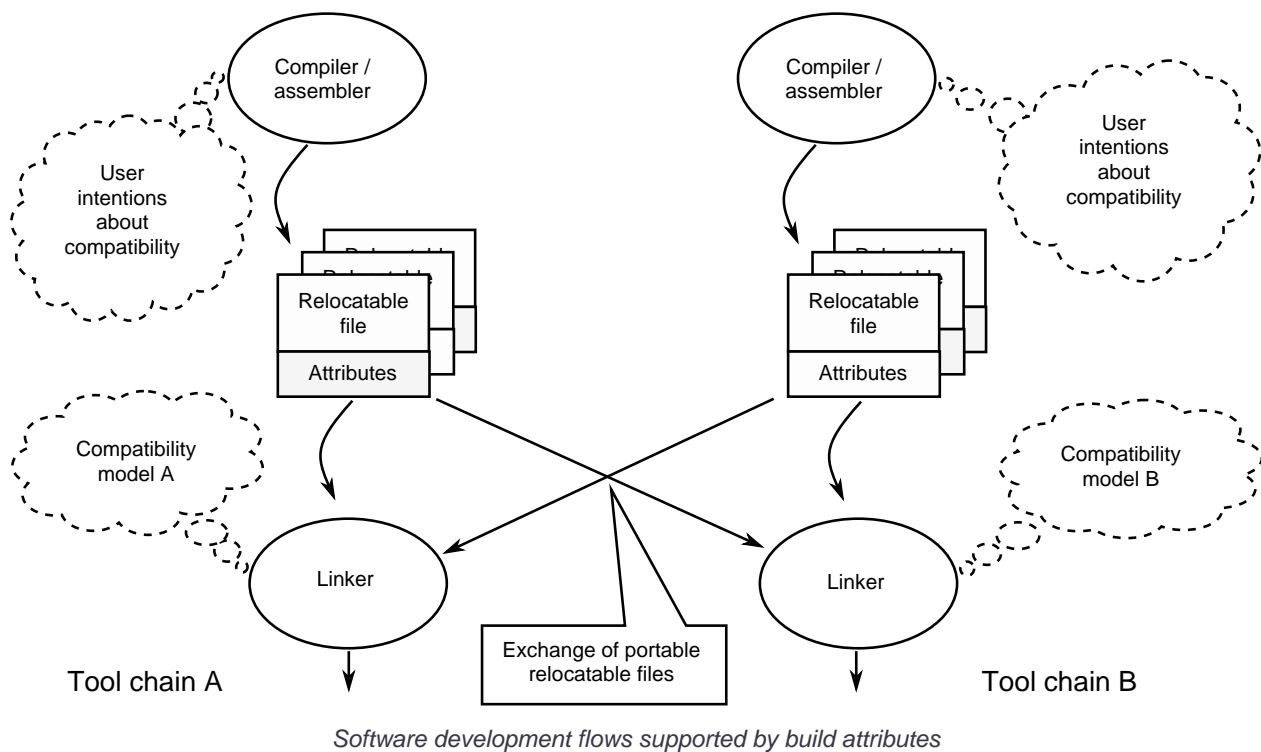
Compiler / assembler

User intentions about compatibility

Relocatable file

Attributes

Compiler / assembler

User intentions about compatibility

Relocatable file

Attributes

Compatibility model A

Compatibility model B

Linker

Linker

Exchange of portable relocatable files

Tool chain A

Tool chain B

*Software development flows supported by build attributes*